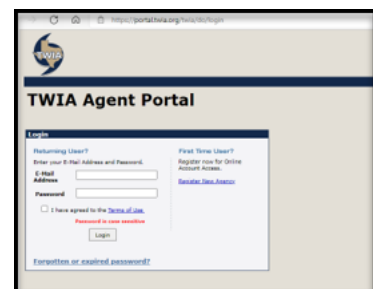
https://portal.twia.org/twia/do/login

TWIA

TWIA Agent Portal

Login

Returning User?

Enter your E-Mail Address and Password.

E-Mail Address

Password

I have agreed to the Terms of Use.

Password is case sensitive

Login

First Time User?

Register now for Online Account Access.

Register New Agency

Forgotten or expired password?